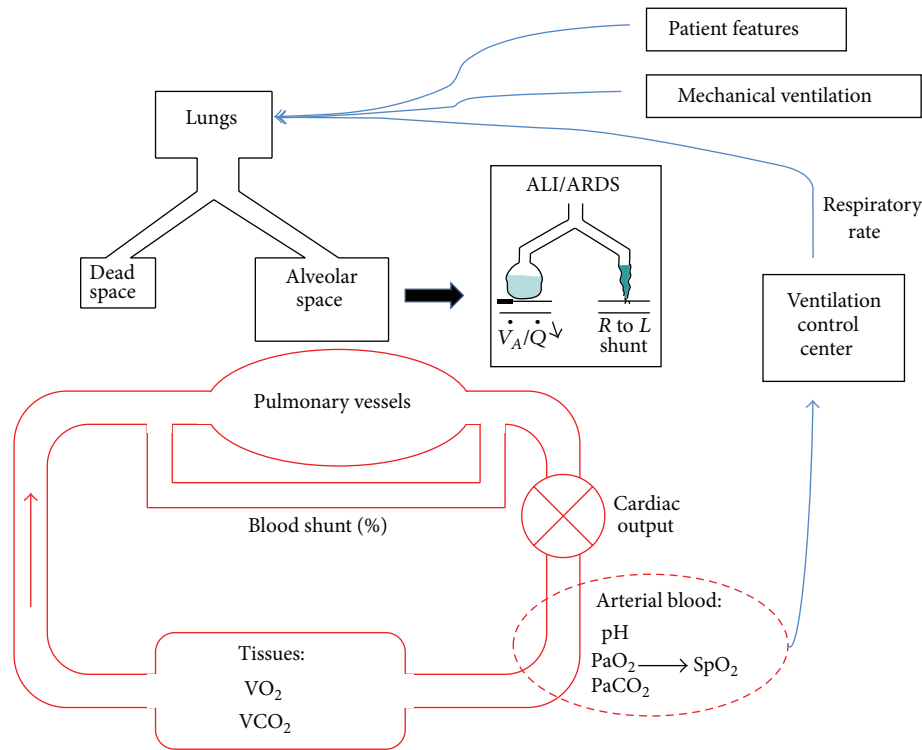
Patient features

Mechanical ventilation

Lungs

Respiratory rate

Dead space

Alveolar space

ALI/ARDS

$\dot{V}_A/\dot{Q}\downarrow$

$R$ to $L$ shunt

Ventilation control center

Pulmonary vessels

Blood shunt (%)

Cardiac output

Arterial blood:
pH
$PaO_2 \longrightarrow SpO_2$
$PaCO_2$

Tissues:
$VO_2$
$VCO_2$